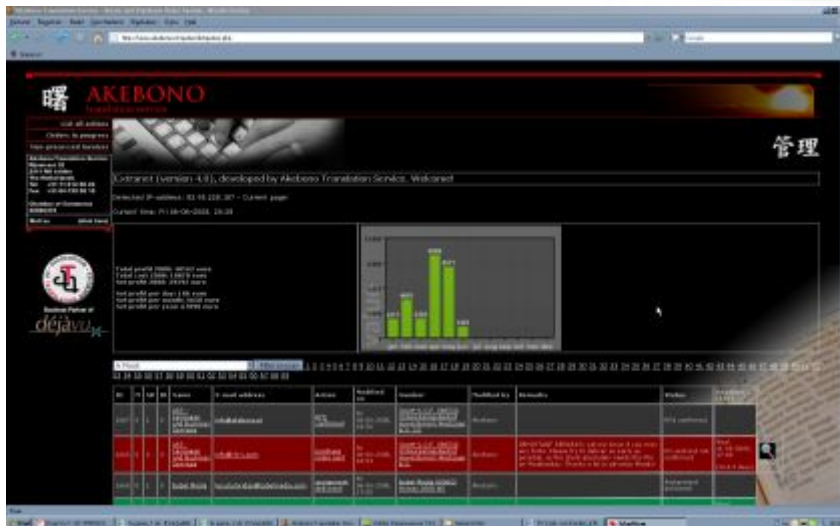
曙 AKEBONO

List all orders
Orders in progress
Non-processed tenders

管理

Extranet (version 4.0), developed by Akebono Translation Service. Welcome!

Detected IP-address: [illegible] - Current page

Current time: Fri 06-06-2008, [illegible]

déjàvu

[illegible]